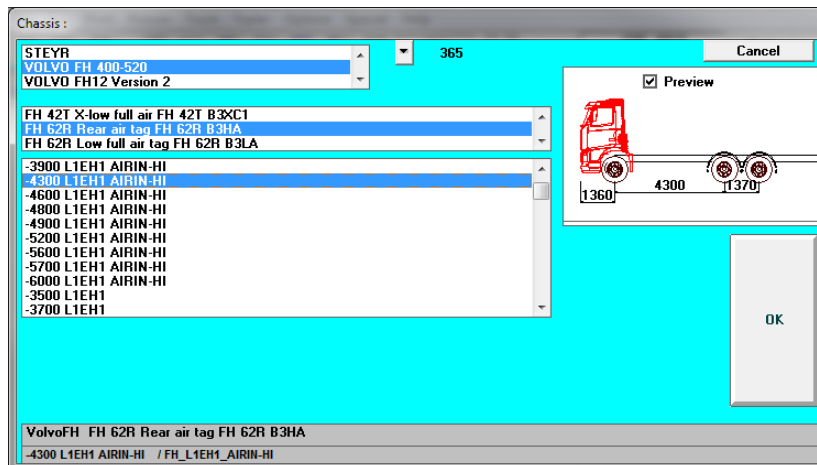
Chassis :

STEYR
VOLVO FH 400-520
VOLVO FH12 Version 2

365

Cancel

Preview

FH 42T X-low full air FH 42T B3XC1
FH 62R Rear air tag FH 62R B3HA
FH 62R Low full air tag FH 62R B3LA

-3900 L1EH1 AIRIN-HI
-4300 L1EH1 AIRIN-HI
-4600 L1EH1 AIRIN-HI
-4800 L1EH1 AIRIN-HI
-4900 L1EH1 AIRIN-HI
-5200 L1EH1 AIRIN-HI
-5600 L1EH1 AIRIN-HI
-5700 L1EH1 AIRIN-HI
-6000 L1EH1 AIRIN-HI
-3500 L1EH1
-3700 L1EH1

1360
4300
1370

OK

VolvoFH FH 62R Rear air tag FH 62R B3HA
-4300 L1EH1 AIRIN-HI / FH_L1EH1_AIRIN-HI